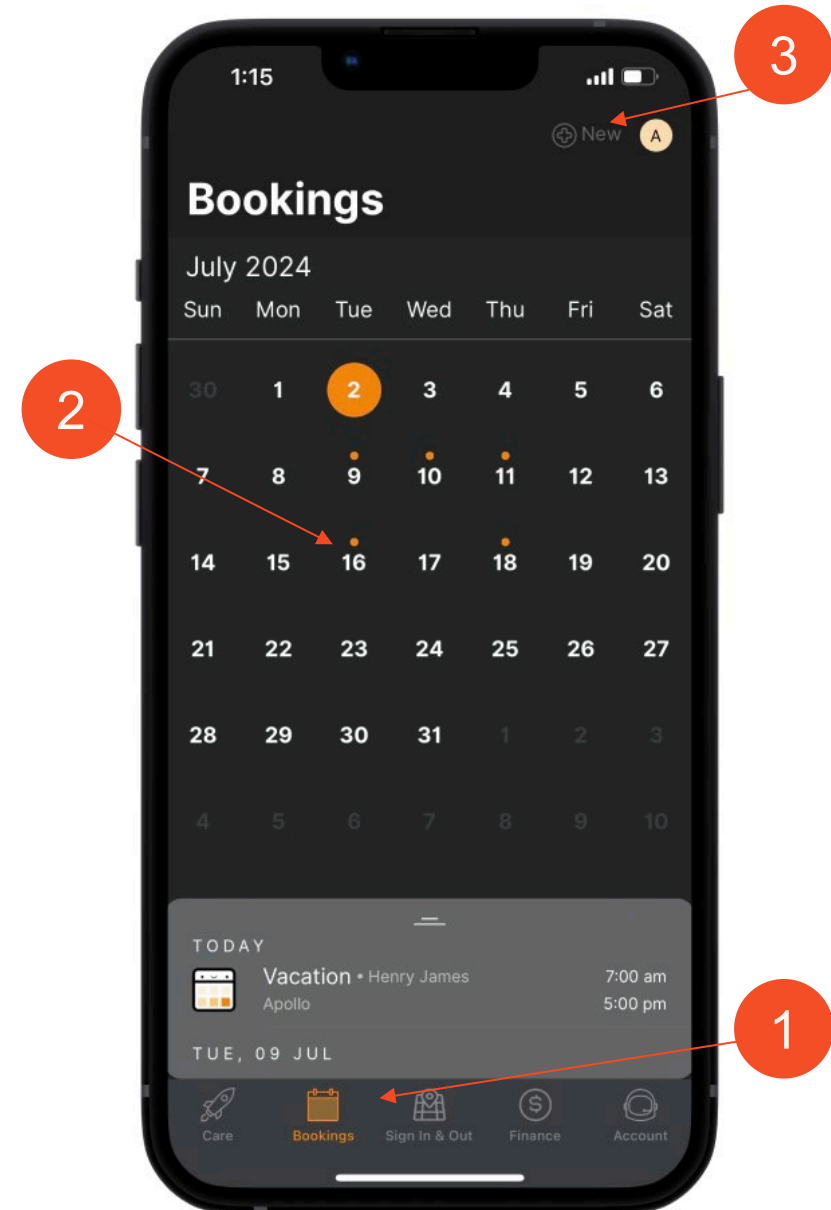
1:15

3

New A

Bookings

July 2024

| Sun | Mon | Tue | Wed | Thu | Fri | Sat |
|---|---|---|---|---|---|---|
| 30 | 1 | 2 | 3 | 4 | 5 | 6 |
| 7 | 8 | 9 | 10 | 11 | 12 | 13 |
| 14 | 15 | 16 | 17 | 18 | 19 | 20 |
| 21 | 22 | 23 | 24 | 25 | 26 | 27 |
| 28 | 29 | 30 | 31 | 1 | 2 | 3 |
| 4 | 5 | 6 | 7 | 8 | 9 | 10 |

2

TODAY

Vacation • Henry James 7:00 am
Apollo 5:00 pm

TUE, 09 JUL

1

Care Bookings Sign In & Out Finance Account